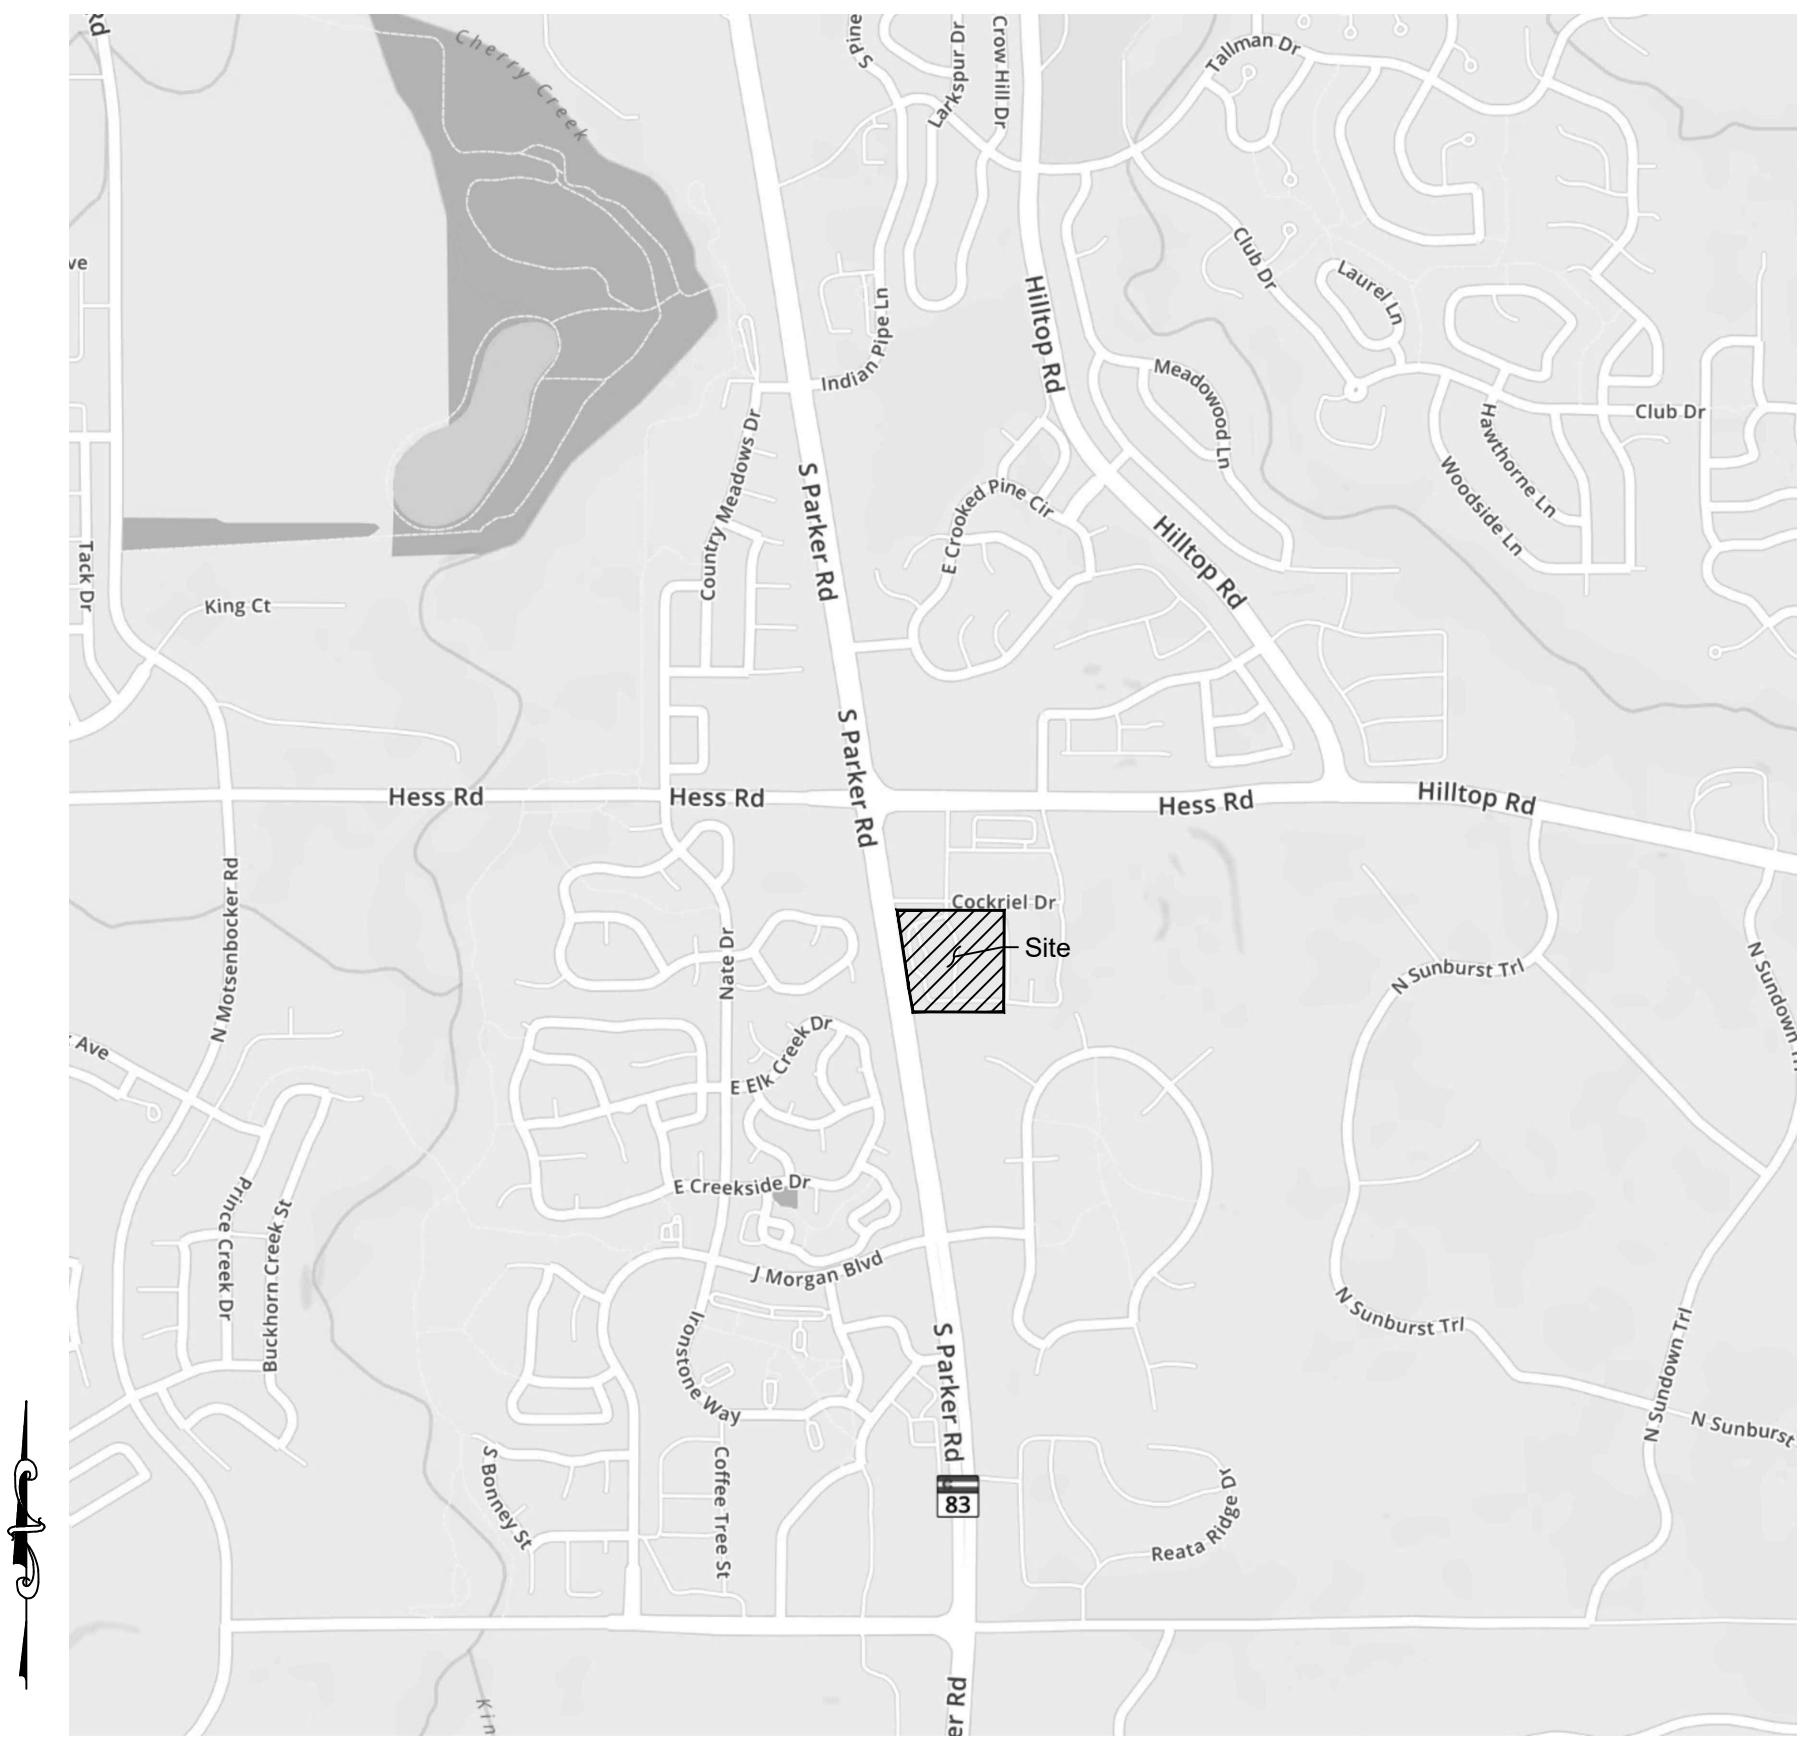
Rd
Cherry Creek
S Pine
Larkspur Dr
Crow Hill Dr
Tallman Dr
ve
Indian Pipe Ln
Hilltop Rd
Club Dr
Laurel Ln
Meadowood Ln
Club Dr
Country Meadows Dr
S Parker Rd
E Crooked Pine Cir
Hawthorne Ln
Woodside Ln
Hilltop Rd
Tack Dr
King Ct
S Parker Rd
Hess Rd
Hess Rd
Hess Rd
Hilltop Rd
N Motsenbocker Rd
Cockriel Dr
Site
Nate Dr
N Sunburst Trl
N Sundown Tr
Ave
E Elk Creek Dr
E Creekside Dr
Prince Creek Dr
Buckhorn Creek St
J Morgan Blvd
N Sunburst Trl
Ironstone Way
S Parker Rd
N Sundown Trl
N Sunburst
S Bonney St
Coffee Tree St
83
Reata Ridge Dr
Kin
er Rd